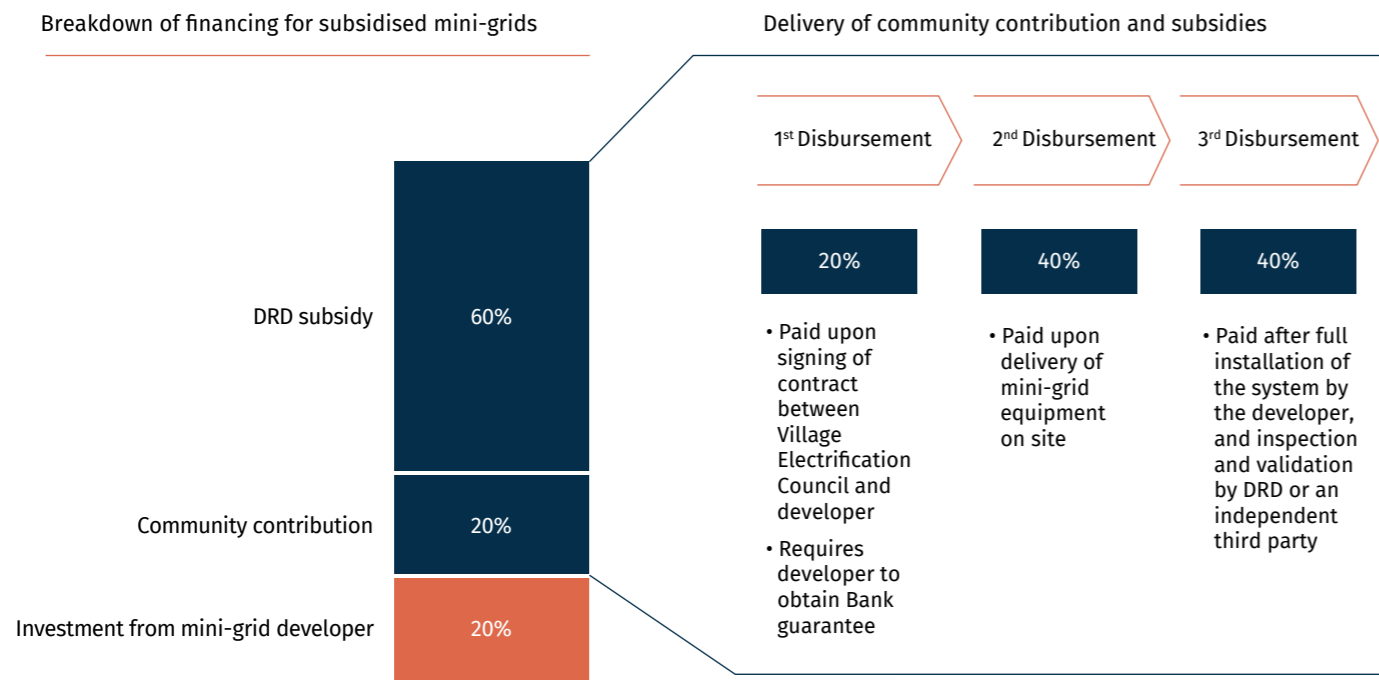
Breakdown of financing for subsidised mini-grids

DRD subsidy | 60%

Community contribution | 20%

Investment from mini-grid developer | 20%

Delivery of community contribution and subsidies

1$^{st}$ Disbursement

20%

• Paid upon signing of contract between Village Electrification Council and developer

• Requires developer to obtain Bank guarantee

2$^{nd}$ Disbursement

40%

• Paid upon delivery of mini-grid equipment on site

3$^{rd}$ Disbursement

40%

• Paid after full installation of the system by the developer, and inspection and validation by DRD or an independent third party